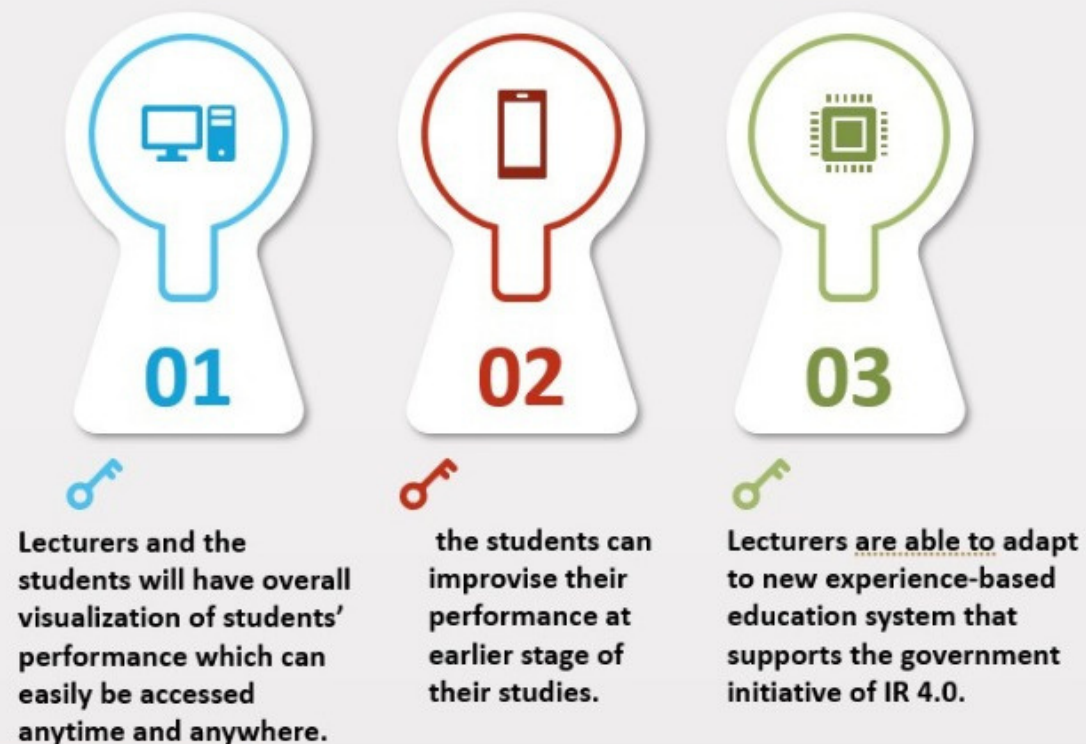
01

Lecturers and the students will have overall visualization of students' performance which can easily be accessed anytime and anywhere.

02

the students can improvise their performance at earlier stage of their studies.

03

Lecturers are able to adapt to new experience-based education system that supports the government initiative of IR 4.0.